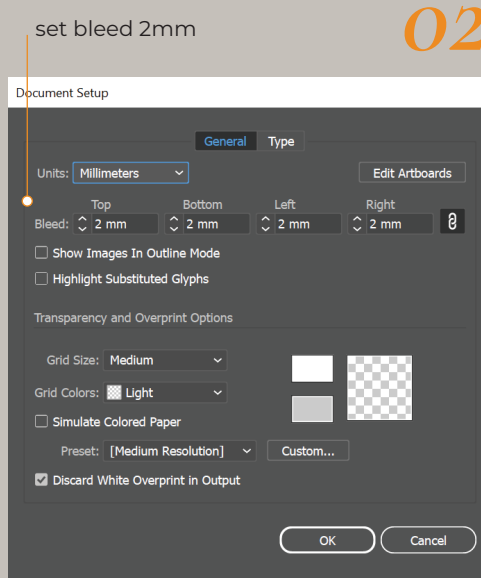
set bleed 2mm

02

Document Setup

General Type

Units: Millimeters

Edit Artboards

Top Bottom Left Right

Bleed: 2 mm 2 mm 2 mm 2 mm

Show Images In Outline Mode

Highlight Substituted Glyphs

Transparency and Overprint Options

Grid Size: Medium

Grid Colors: Light

Simulate Colored Paper

Preset: [Medium Resolution] Custom...

Discard White Overprint in Output

OK Cancel